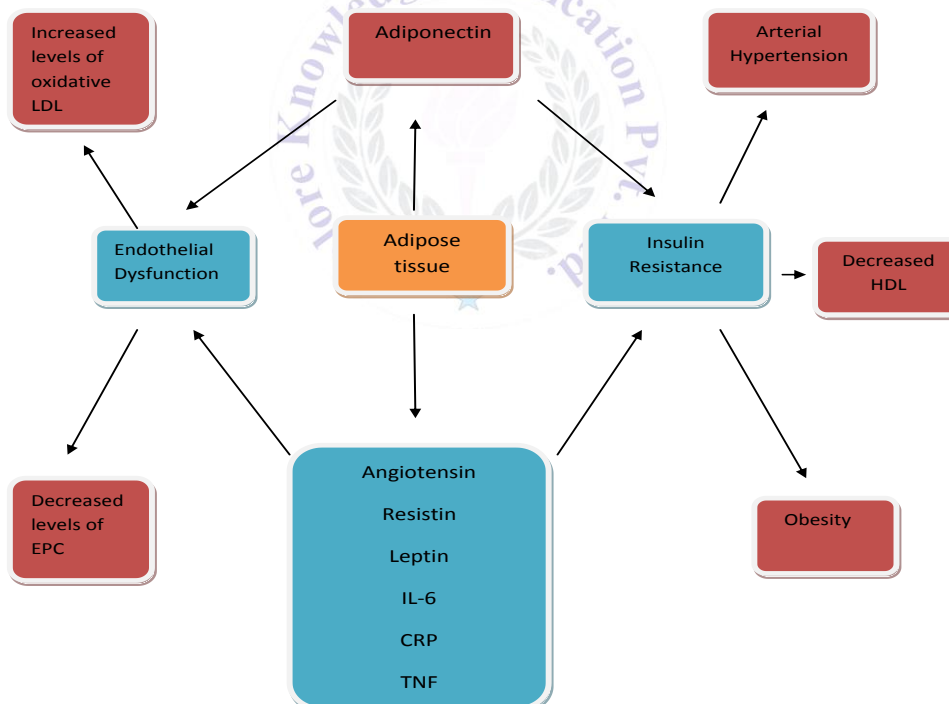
Increased levels of oxidative LDL

Adiponectin

Arterial Hypertension

Endothelial Dysfunction

Adipose tissue

Insulin Resistance

Decreased HDL

Decreased levels of EPC

Angiotensin

Resistin

Leptin

IL-6

CRP

TNF

Obesity

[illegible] Knowledge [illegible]cation Pvt. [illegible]